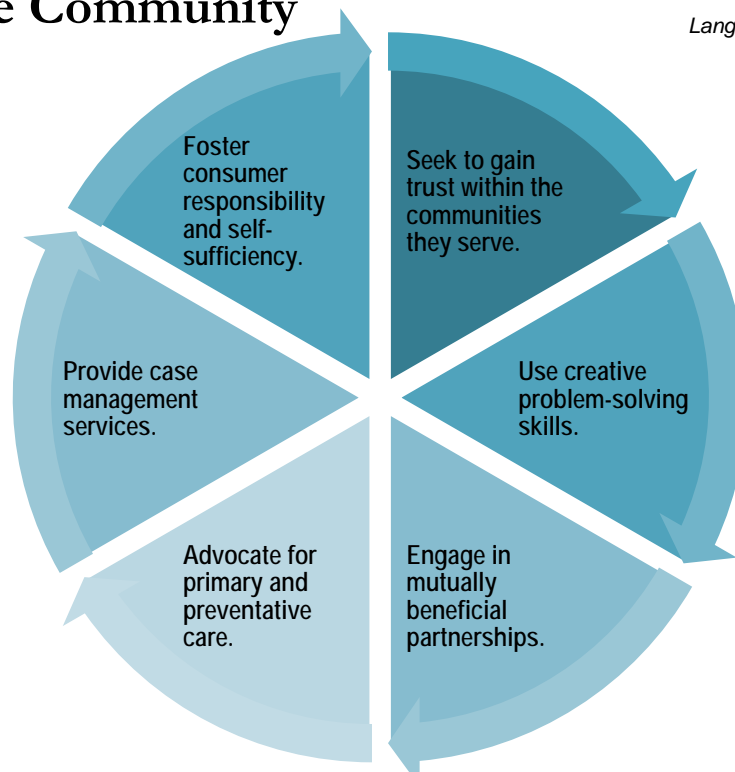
e Community

Lang

Seek to gain trust within the communities they serve.

Use creative problem-solving skills.

Engage in mutually beneficial partnerships.

Advocate for primary and preventative care.

Provide case management services.

Foster consumer responsibility and self-sufficiency.